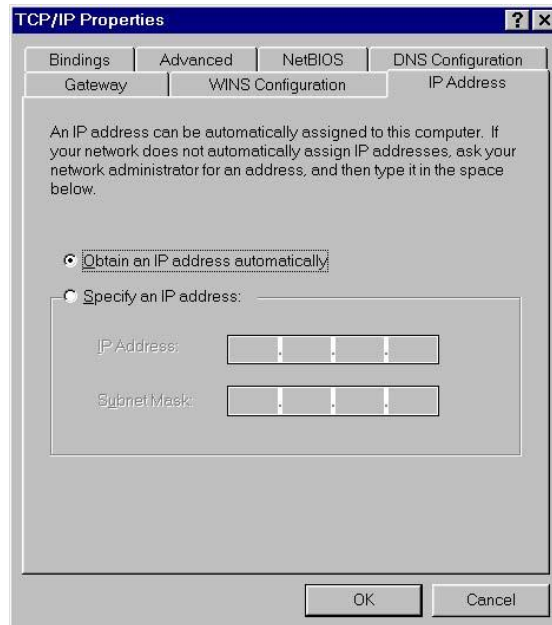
TCP/IP Properties
? X

Bindings | Advanced | NetBIOS | DNS Configuration
Gateway | WINS Configuration | IP Address

An IP address can be automatically assigned to this computer. If your network does not automatically assign IP addresses, ask your network administrator for an address, and then type it in the space below.

Obtain an IP address automatically

Specify an IP address:

IP Address: . . .

Subnet Mask: . . .

OK
Cancel